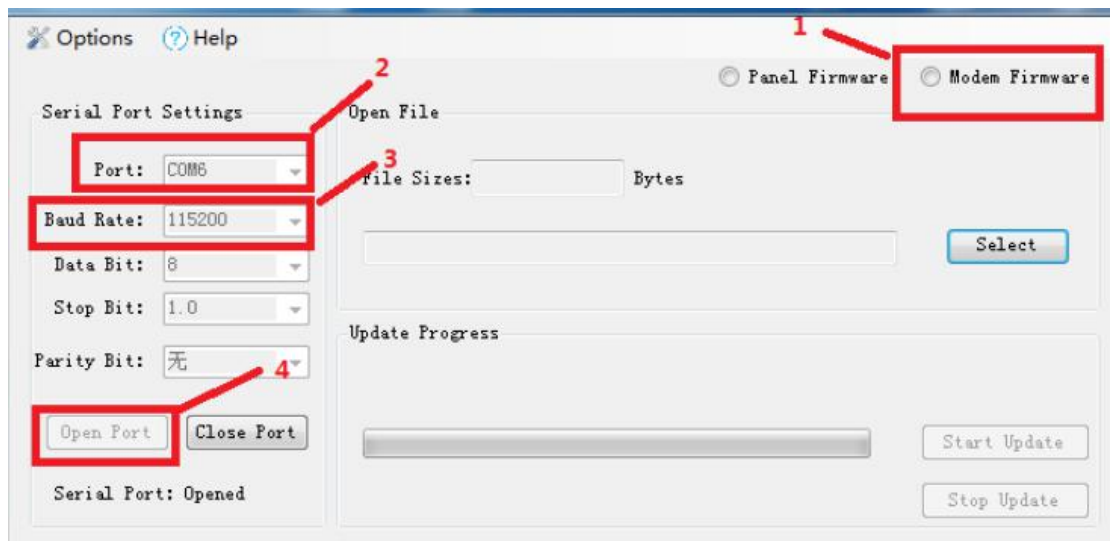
Options Help

1

Panel Firmware Modem Firmware

2

Serial Port Settings

Open File

3

Port: COM6

File Sizes: Bytes

Baud Rate: 115200

Select

Data Bit: 8

Stop Bit: 1.0

Update Progress

Parity Bit: 无

4

Open Port Close Port

Start Update

Serial Port: Opened

Stop Update